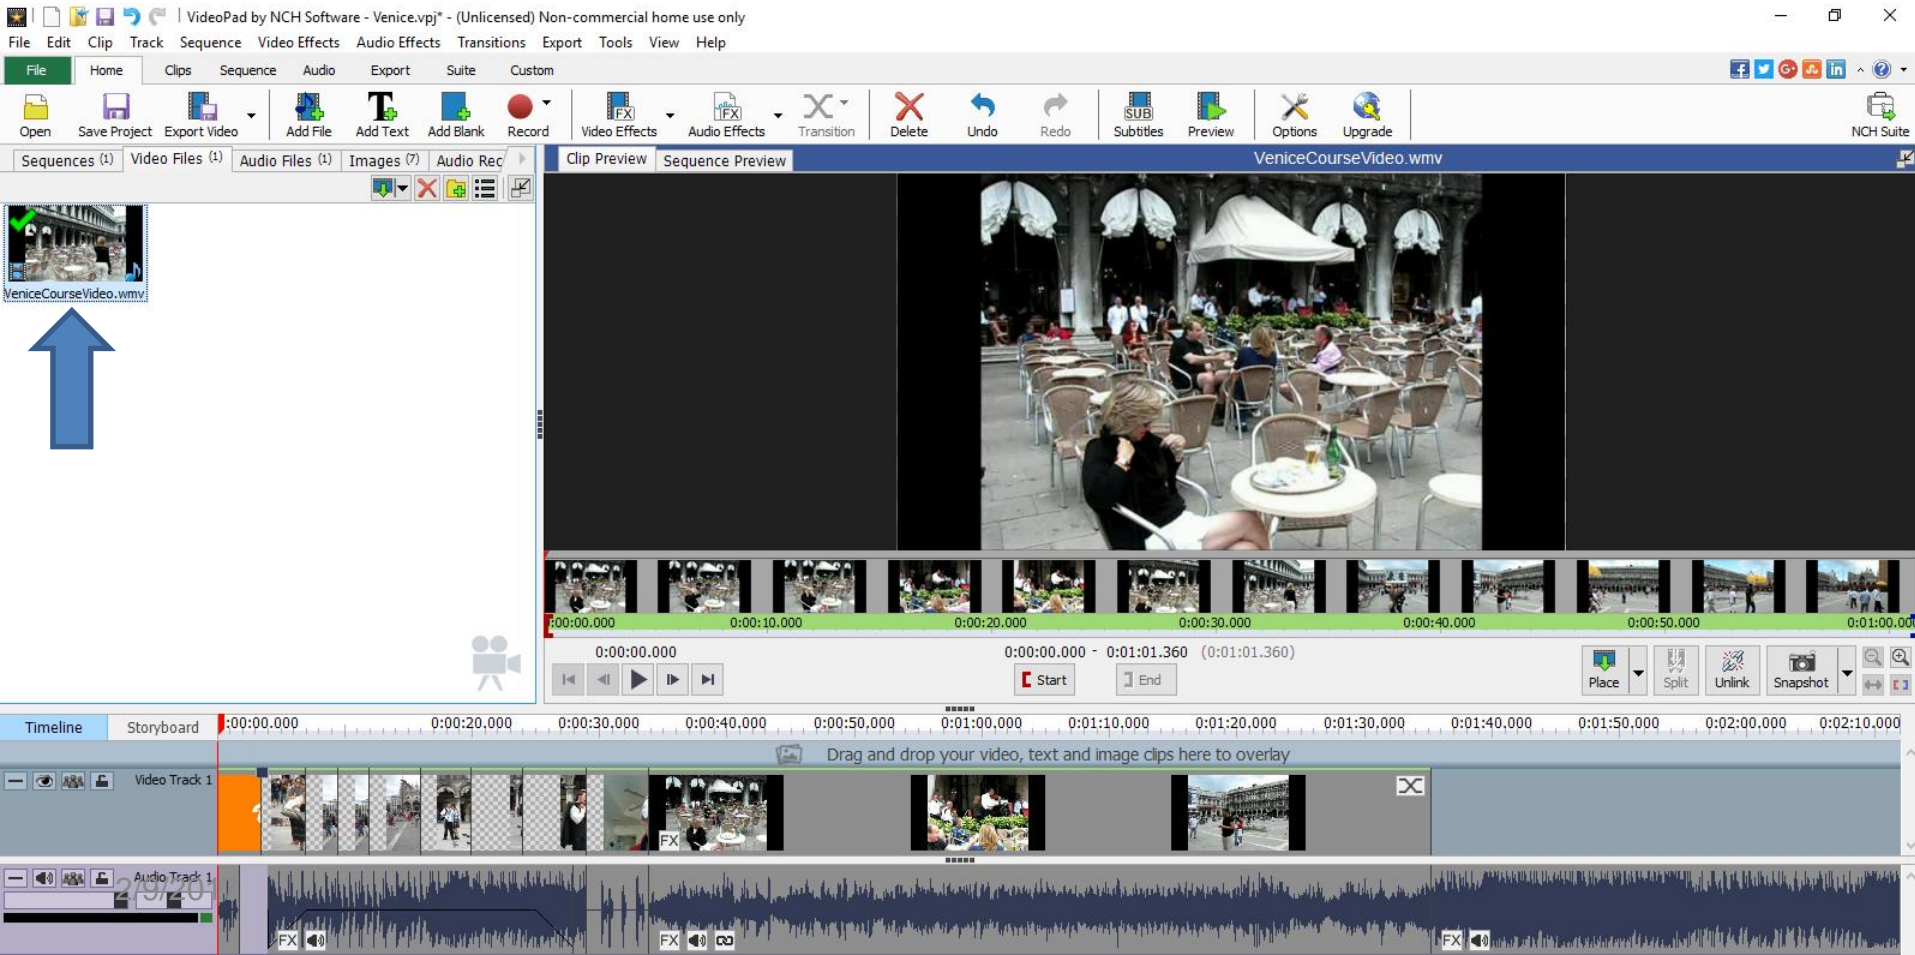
VideoPad by NCH Software - Venice.vpj* - (Unlicensed) Non-commercial home use only

File Edit Clip Track Sequence Video Effects Audio Effects Transitions Export Tools View Help

File Home Clips Sequence Audio Export Suite Custom

Open Save Project Export Video Add File Add Text Add Blank Record Video Effects Audio Effects Transition Delete Undo Redo Subtitles Preview Options Upgrade NCH Suite

Sequences (1) Video Files (1) Audio Files (1) Images (7) Audio Rec

VeniceCourseVideo.wmv

Clip Preview Sequence Preview

VeniceCourseVideo.wmv

0:00:00.000 0:00:10.000 0:00:20.000 0:00:30.000 0:00:40.000 0:00:50.000 0:01:00.00

0:00:00.000

0:00:00.000 - 0:01:01.360 (0:01:01.360)

Start End

Place Split Unlink Snapshot

Timeline Storyboard 0:00:00.000 0:00:20.000 0:00:30.000 0:00:40.000 0:00:50.000 0:01:00.000 0:01:10.000 0:01:20.000 0:01:30.000 0:01:40.000 0:01:50.000 0:02:00.000 0:02:10.000

Drag and drop your video, text and image clips here to overlay

Video Track 1

FX

Audio Track 1

2/9/201

FX FX FX